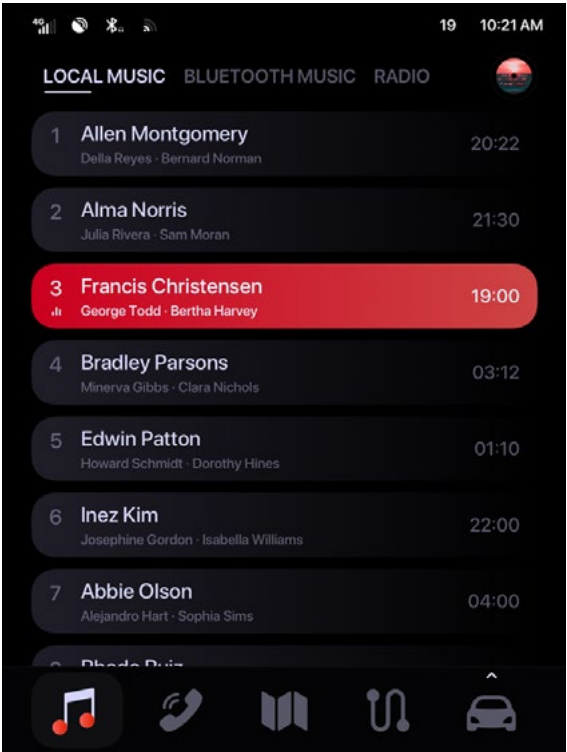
4G 19 10:21 AM

LOCAL MUSIC BLUETOOTH MUSIC RADIO

1 Allen Montgomery
Della Reyes · Bernard Norman
20:22

2 Alma Norris
Julia Rivera · Sam Moran
21:30

3 Francis Christensen
George Todd · Bertha Harvey
19:00

4 Bradley Parsons
Minerva Gibbs · Clara Nichols
03:12

5 Edwin Patton
Howard Schmidt · Dorothy Hines
01:10

6 Inez Kim
Josephine Gordon · Isabella Williams
22:00

7 Abbie Olson
Alejandro Hart · Sophia Sims
04:00

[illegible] Rhoda Ruiz